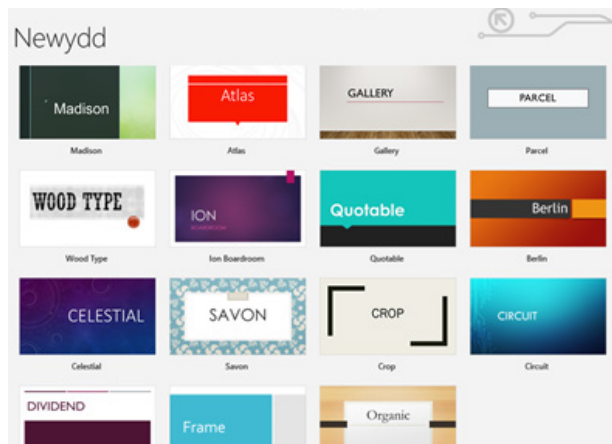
Newydd

Madison
Madison

Atlas
Atlas

GALLERY
Gallery

PARCEL
Parcel

WOOD TYPE
Wood Type

ION
BOARDROOM
Ion Boardroom

Quotable
Quotable

Berlin
Berlin

CELESTIAL
Celestial

SAVON
Savon

CROP
Crop

CIRCUIT
Circuit

DIVIDEND

Frame

Organic